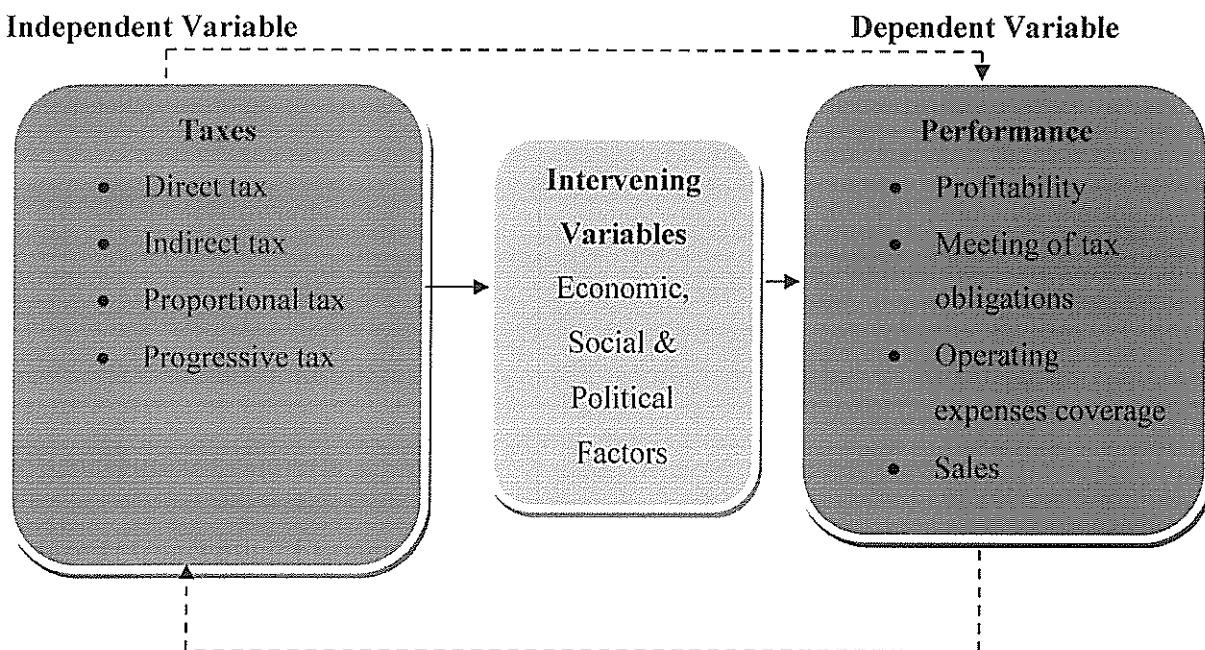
Independent Variable

Dependent Variable

Taxes
- Direct tax
- Indirect tax
- Proportional tax
- Progressive tax

Intervening Variables
Economic, Social & Political Factors

Performance
- Profitability
- Meeting of tax obligations
- Operating expenses coverage
- Sales